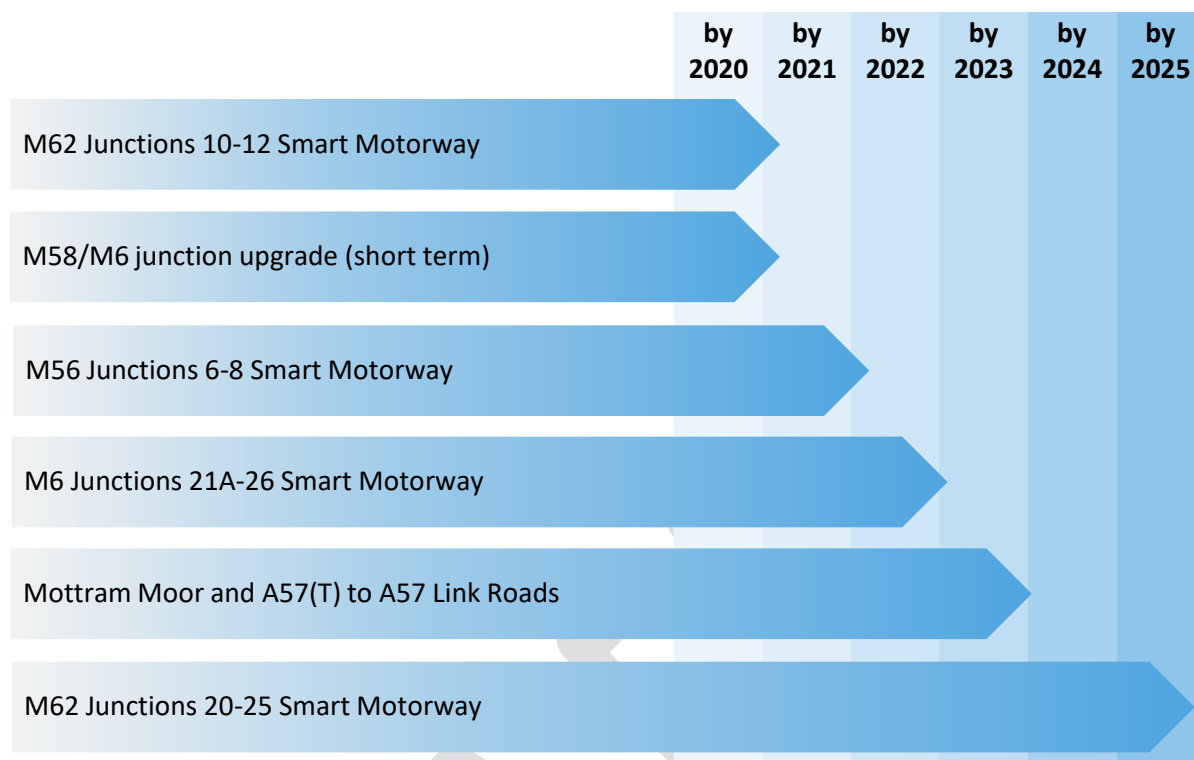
| by 2020 | by 2021 | by 2022 | by 2023 | by 2024 | by 2025 |
|---|---|---|---|---|---|

M62 Junctions 10-12 Smart Motorway

M58/M6 junction upgrade (short term)

M56 Junctions 6-8 Smart Motorway

M6 Junctions 21A-26 Smart Motorway

Mottram Moor and A57(T) to A57 Link Roads

M62 Junctions 20-25 Smart Motorway